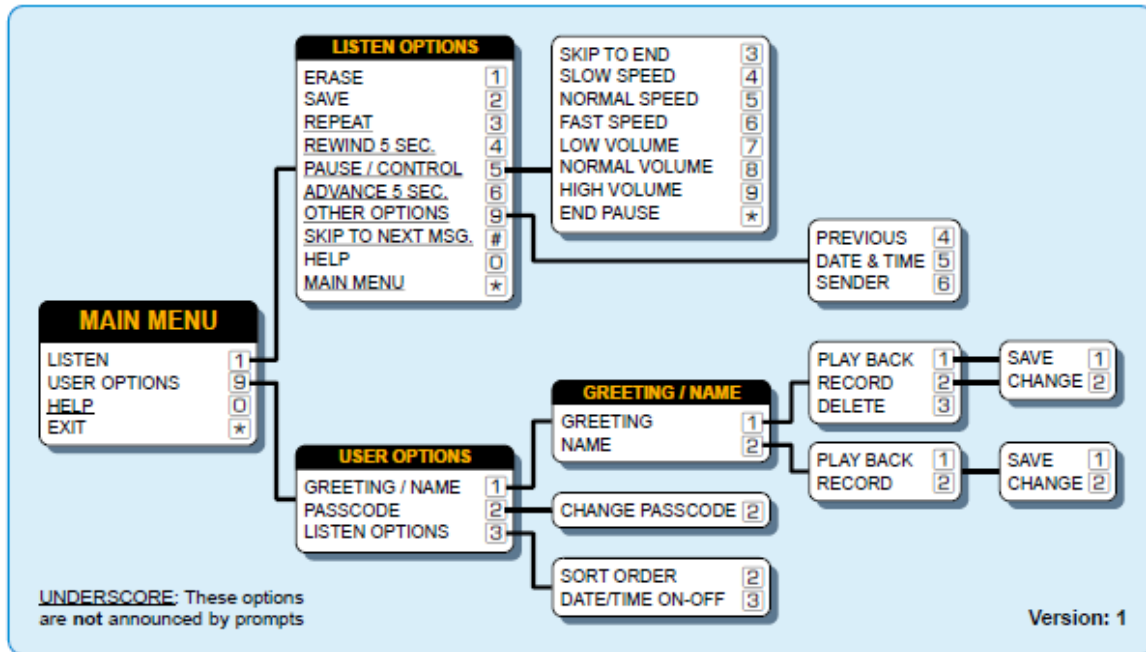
LISTEN OPTIONS
ERASE 1
SAVE 2
REPEAT 3
REWIND 5 SEC. 4
PAUSE / CONTROL 5
ADVANCE 5 SEC. 6
OTHER OPTIONS 9
SKIP TO NEXT MSG. #
HELP 0
MAIN MENU *

SKIP TO END 3
SLOW SPEED 4
NORMAL SPEED 5
FAST SPEED 6
LOW VOLUME 7
NORMAL VOLUME 8
HIGH VOLUME 9
END PAUSE *

PREVIOUS 4
DATE & TIME 5
SENDER 6

MAIN MENU
LISTEN 1
USER OPTIONS 9
HELP 0
EXIT *

PLAY BACK 1
RECORD 2
DELETE 3

SAVE 1
CHANGE 2

GREETING / NAME
GREETING 1
NAME 2

PLAY BACK 1
RECORD 2

SAVE 1
CHANGE 2

USER OPTIONS
GREETING / NAME 1
PASSCODE 2
LISTEN OPTIONS 3

CHANGE PASSCODE 2

SORT ORDER 2
DATE/TIME ON-OFF 3

UNDERSCORE: These options are not announced by prompts

Version: 1